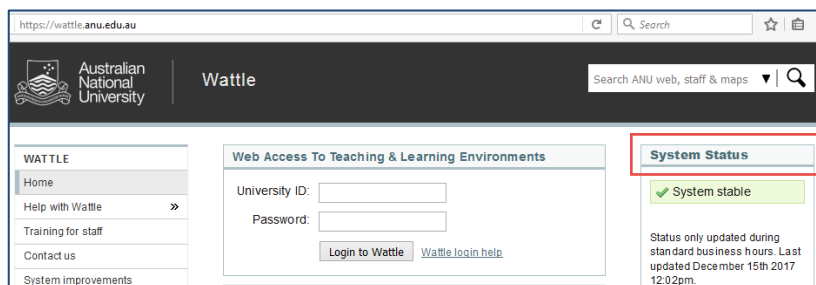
https://wattle.anu.edu.au

Search

Australian National University

Wattle

Search ANU web, staff & maps

WATTLE

Home

Help with Wattle »

Training for staff

Contact us

System improvements

Web Access To Teaching & Learning Environments

University ID:

Password:

Login to Wattle

Wattle login help

System Status

System stable

Status only updated during standard business hours. Last updated December 15th 2017 12:02pm.